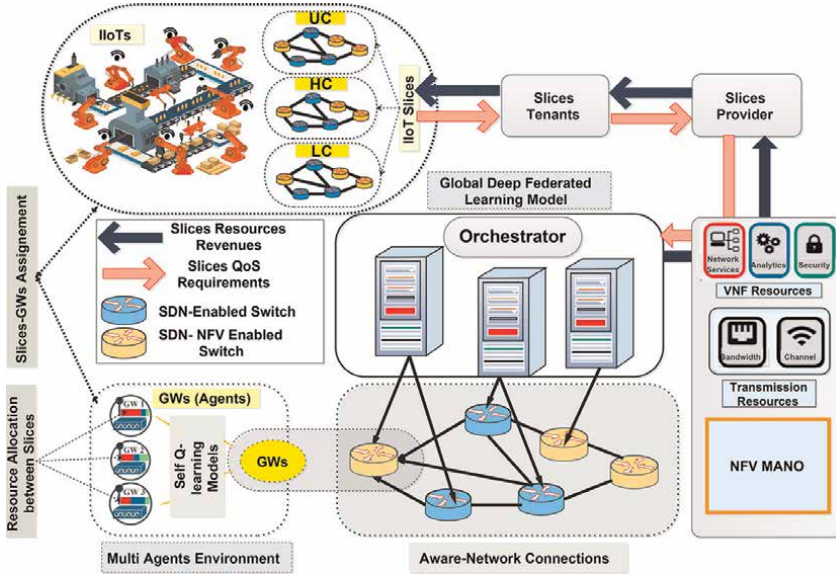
IIoTs

UC

HC

LC

IIoT Slices

Slices Tenants

Slices Provider

Global Deep Federated Learning Model

Slices-GWs Assignement

Slices Resources Revenues

Slices QoS Requirements

SDN-Enabled Switch

SDN- NFV Enabled Switch

Orchestrator

Network Services

Analytics

Security

VNF Resources

Bandwidth

Channel

Transmission Resources

NFV MANO

Resource Allocation between Slices

GWs (Agents)

GW 1

GW 2

GW 3

Self Q-learning Models

GWs

Multi Agents Environment

Aware-Network Connections